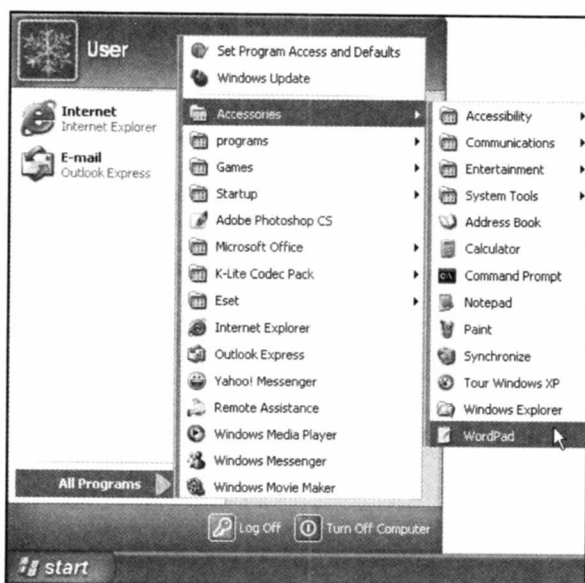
User

Internet
Internet Explorer

E-mail
Outlook Express

All Programs

Set Program Access and Defaults
Windows Update
Accessories
programs
Games
Startup
Adobe Photoshop CS
Microsoft Office
K-Lite Codec Pack
Eset
Internet Explorer
Outlook Express
Yahoo! Messenger
Remote Assistance
Windows Media Player
Windows Messenger
Windows Movie Maker

Accessibility
Communications
Entertainment
System Tools
Address Book
Calculator
Command Prompt
Notepad
Paint
Synchronize
Tour Windows XP
Windows Explorer
WordPad

Log Off
Turn Off Computer

start